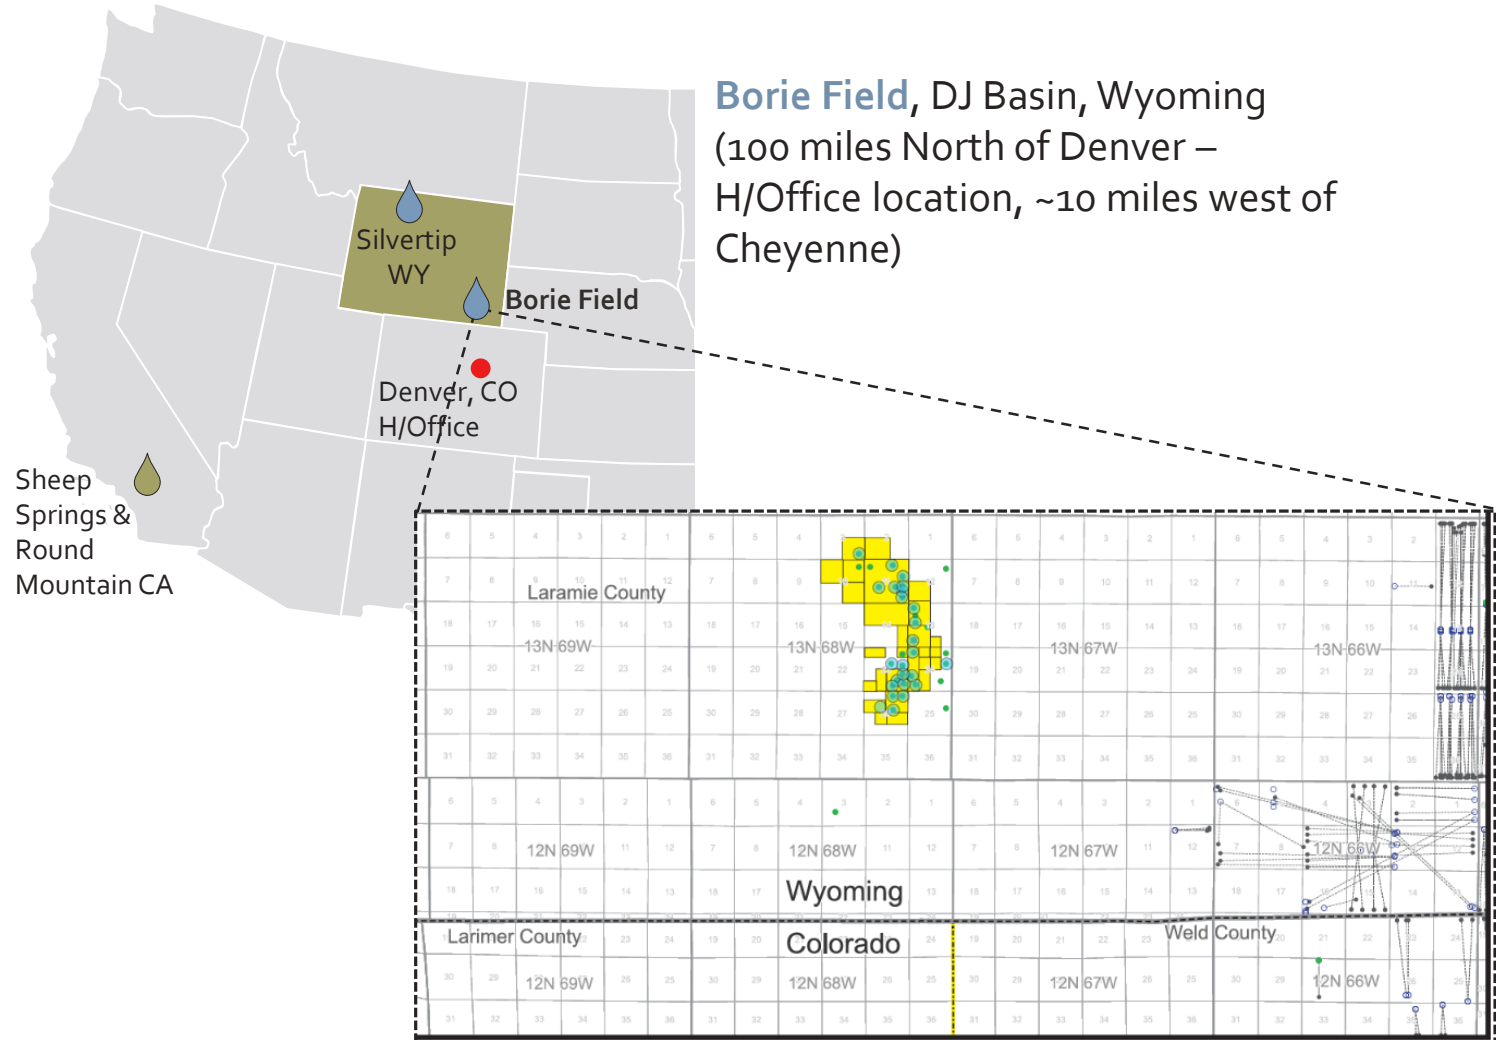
Borie Field, DJ Basin, Wyoming (100 miles North of Denver – H/Office location, ~10 miles west of Cheyenne)

Silvertip WY

Borie Field

Denver, CO H/Office

Sheep Springs & Round Mountain CA

Laramie County

13N 69W

13N 68W

13N 67W

13N 66W

12N 69W

12N 68W

12N 67W

12N 66W

Wyoming

Larimer County

Colorado

Weld County

12N 69W

12N 68W

12N 67W

12N 66W